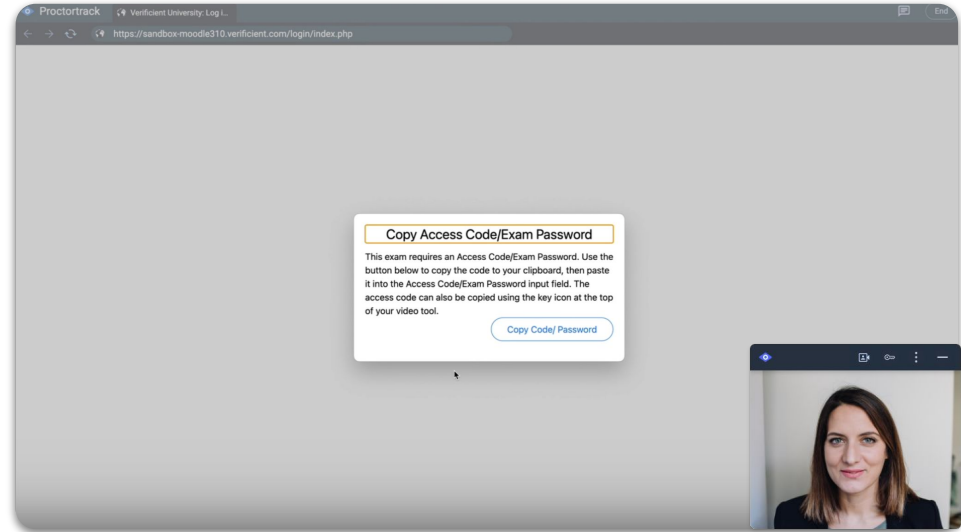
Proctortrack
Verificient University: Log i...
End
https://sandbox-moodle310.verificient.com/login/index.php

Copy Access Code/Exam Password

This exam requires an Access Code/Exam Password. Use the button below to copy the code to your clipboard, then paste it into the Access Code/Exam Password input field. The access code can also be copied using the key icon at the top of your video tool.

Copy Code/ Password